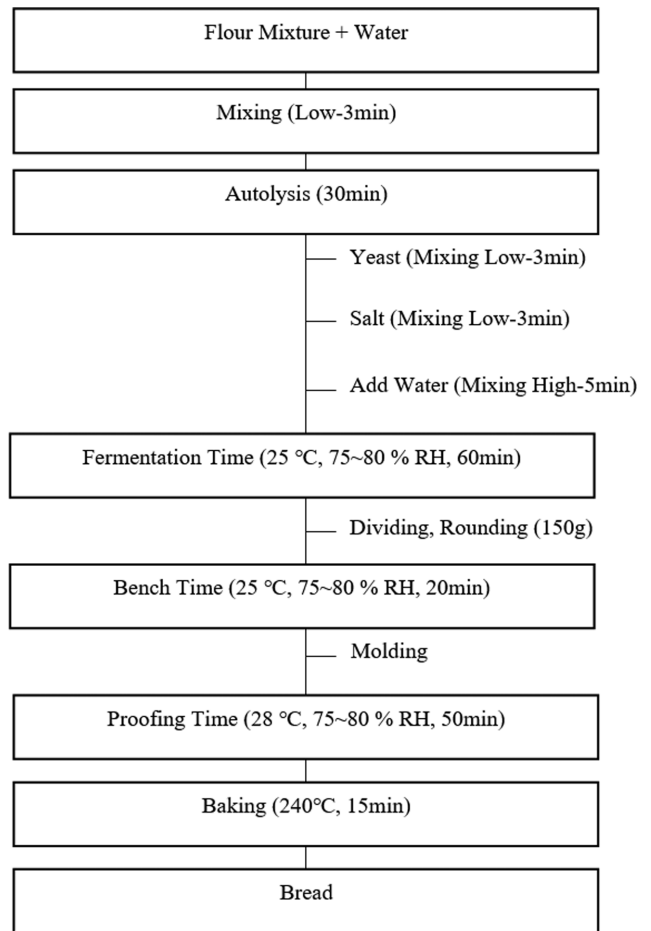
Flour Mixture + Water

Mixing (Low-3min)

Autolysis (30min)

Yeast (Mixing Low-3min)

Salt (Mixing Low-3min)

Add Water (Mixing High-5min)

Fermentation Time (25 °C, 75~80 % RH, 60min)

Dividing, Rounding (150g)

Bench Time (25 °C, 75~80 % RH, 20min)

Molding

Proofing Time (28 °C, 75~80 % RH, 50min)

Baking (240°C, 15min)

Bread